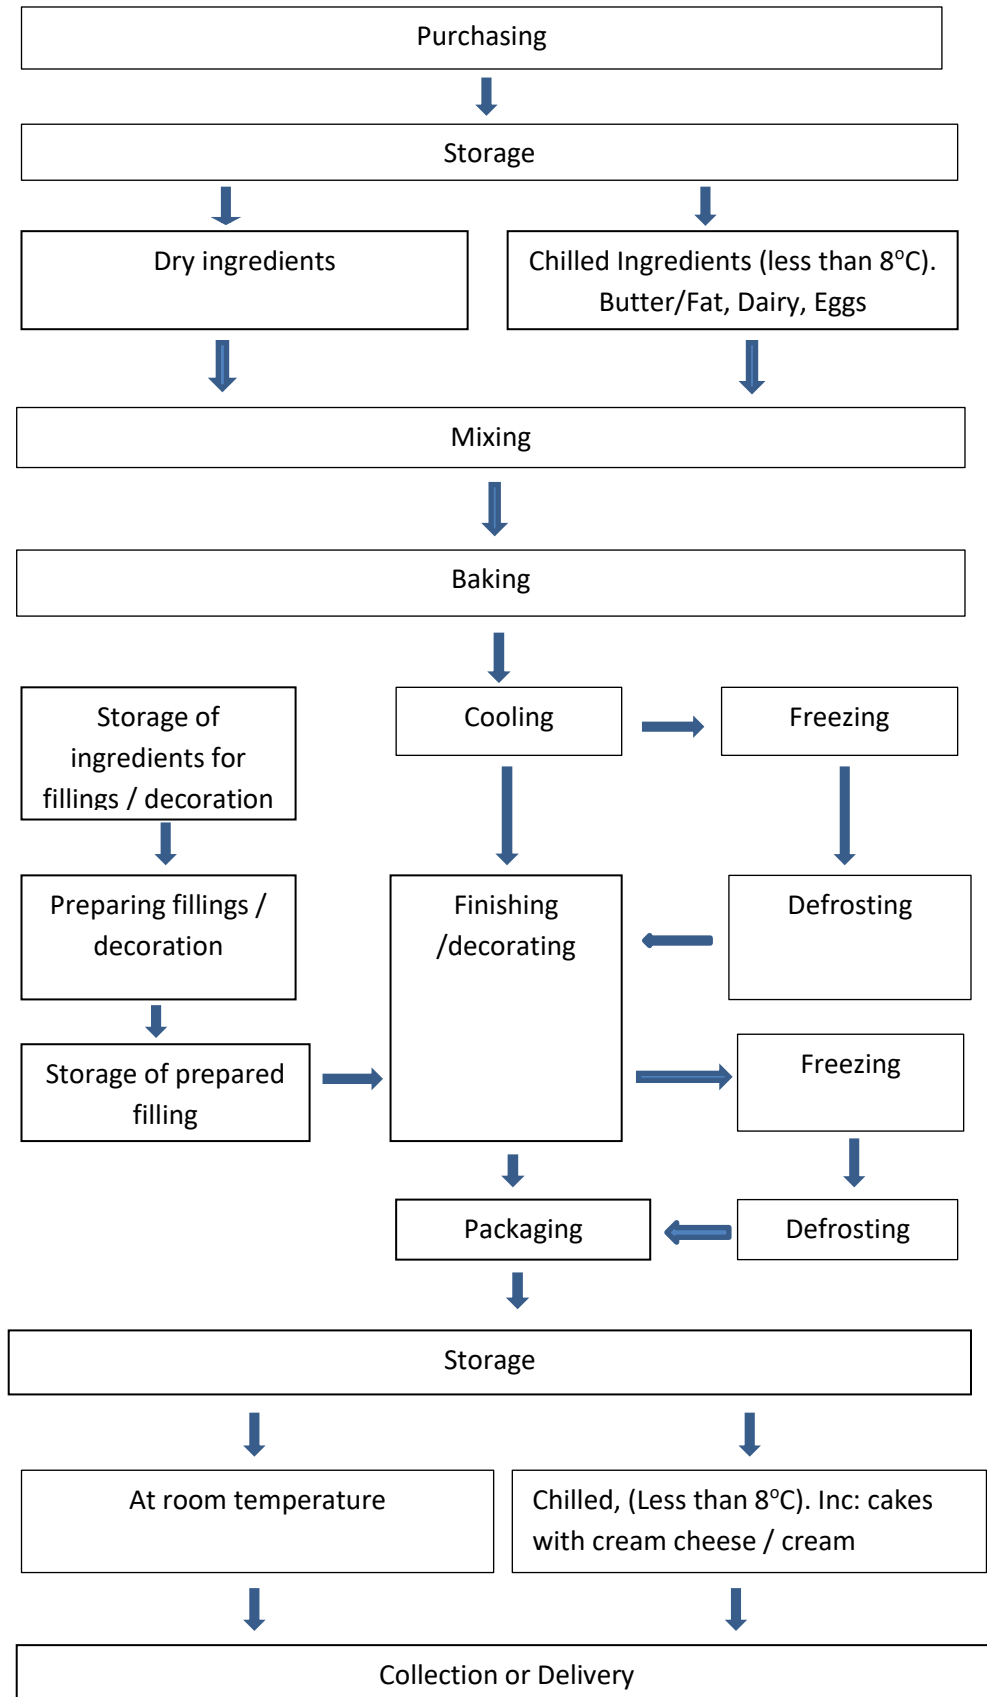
Purchasing

Storage

Dry ingredients

Chilled Ingredients (less than 8$^{o}$C). Butter/Fat, Dairy, Eggs

Mixing

Baking

Storage of ingredients for fillings / decoration

Cooling

Freezing

Preparing fillings / decoration

Finishing /decorating

Defrosting

Storage of prepared filling

Freezing

Packaging

Defrosting

Storage

At room temperature

Chilled, (Less than 8$^{o}$C). Inc: cakes with cream cheese / cream

Collection or Delivery